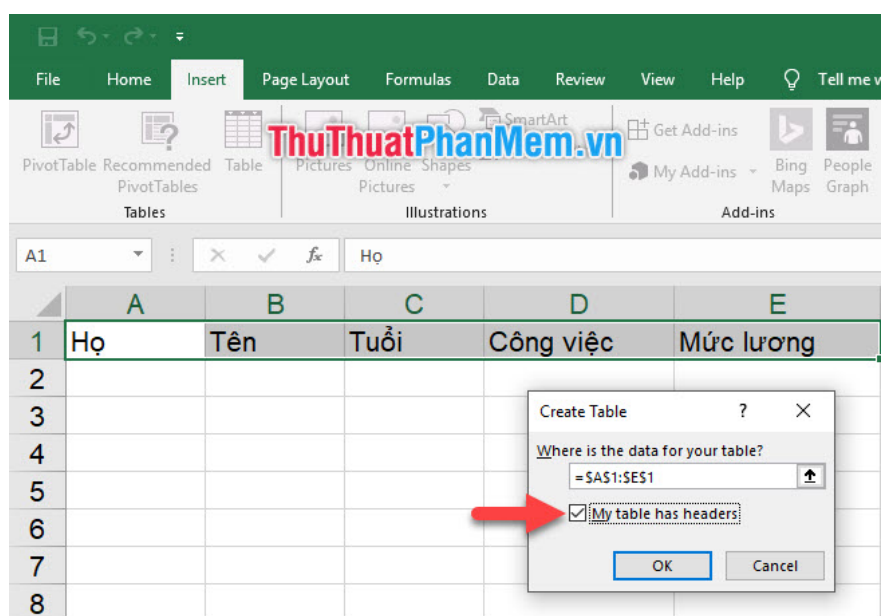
File Home Insert Page Layout Formulas Data Review View Help Tell me w

PivotTable Recommended PivotTables Table
Tables

Pictures Online Pictures Shapes SmartArt
Illustrations

ThuThuatPhanMem.vn

Get Add-ins
My Add-ins
Bing Maps People Graph
Add-ins

A1 Họ

| | A | B | C | D | E |
|---|---|---|---|---|---|
| 1 | Họ | Tên | Tuổi | Công việc | Mức lương |
| 2 | | | | | |
| 3 | | | | | |
| 4 | | | | | |
| 5 | | | | | |
| 6 | | | | | |
| 7 | | | | | |
| 8 | | | | | |

Create Table ? ✕
Where is the data for your table?
=$A$1:$E$1
My table has headers
OK Cancel